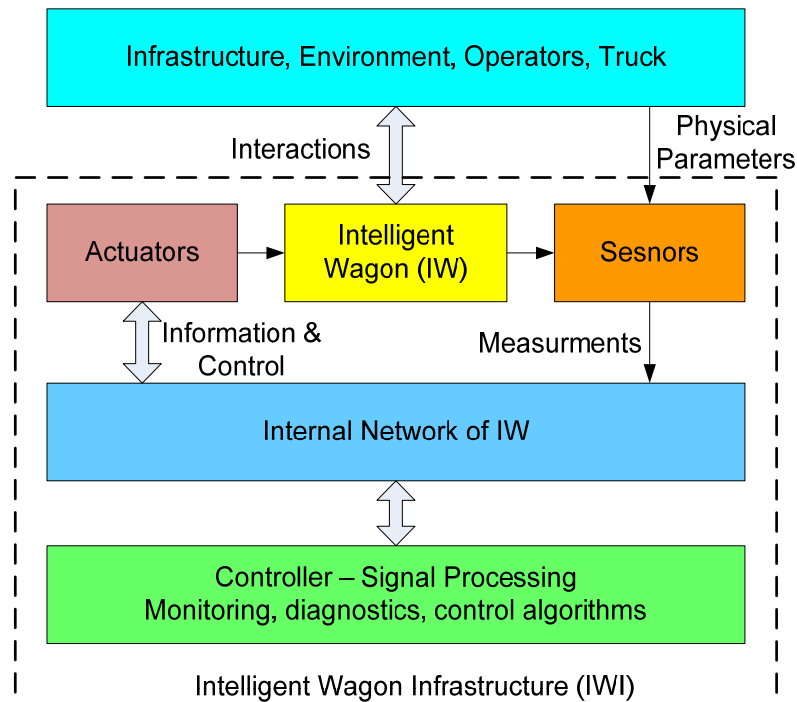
Infrastructure, Environment, Operators, Truck

Interactions

Physical Parameters

Actuators

Intelligent Wagon (IW)

Sesnors

Information & Control

Measurments

Internal Network of IW

Controller – Signal Processing
Monitoring, diagnostics, control algorithms

Intelligent Wagon Infrastructure (IWI)